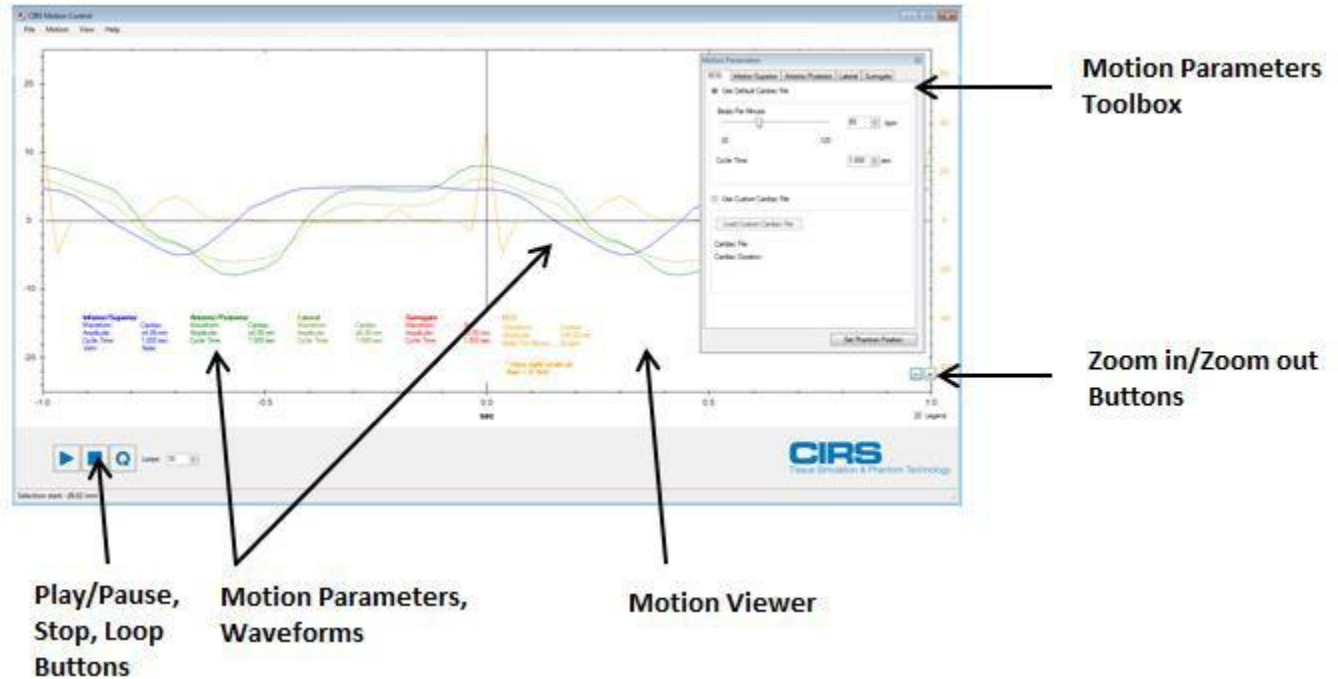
CIRS Motion Control

File Motion View Help

20

10

0

-10

-20

-1.0 -0.5 0.0 0.5 1.0

sec

Legend

Motion Parameters

ECG Inferior/Superior Anterior/Posterior Lateral Surrogate

Use Default Cardiac File

Beats Per Minute

60 bpm

30 120

Cycle Time 1.000 sec

Use Custom Cardiac File

Load Custom Cardiac File

Cardiac File:

Cardiac Duration:

Set Phantom Position

Inferior/Superior
Waveform Cardiac
Amplitude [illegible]
Cycle Time 1.000 sec
Wrm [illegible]

Anterior/Posterior
Waveform Cardiac
Amplitude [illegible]
Cycle Time 1.000 sec

Lateral
Waveform Cardiac
Amplitude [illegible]
Cycle Time 1.000 sec

Surrogate
Waveform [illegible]
Amplitude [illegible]
Cycle Time 1.000 sec

ECG
Waveform Cardiac
Amplitude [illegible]
Beats Per Minute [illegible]

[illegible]

Loops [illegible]

CIRS
Tissue Simulation & Phantom Technology

Selection start: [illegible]

Motion Parameters Toolbox

Zoom in/Zoom out Buttons

Play/Pause, Stop, Loop Buttons

Motion Parameters, Waveforms

Motion Viewer